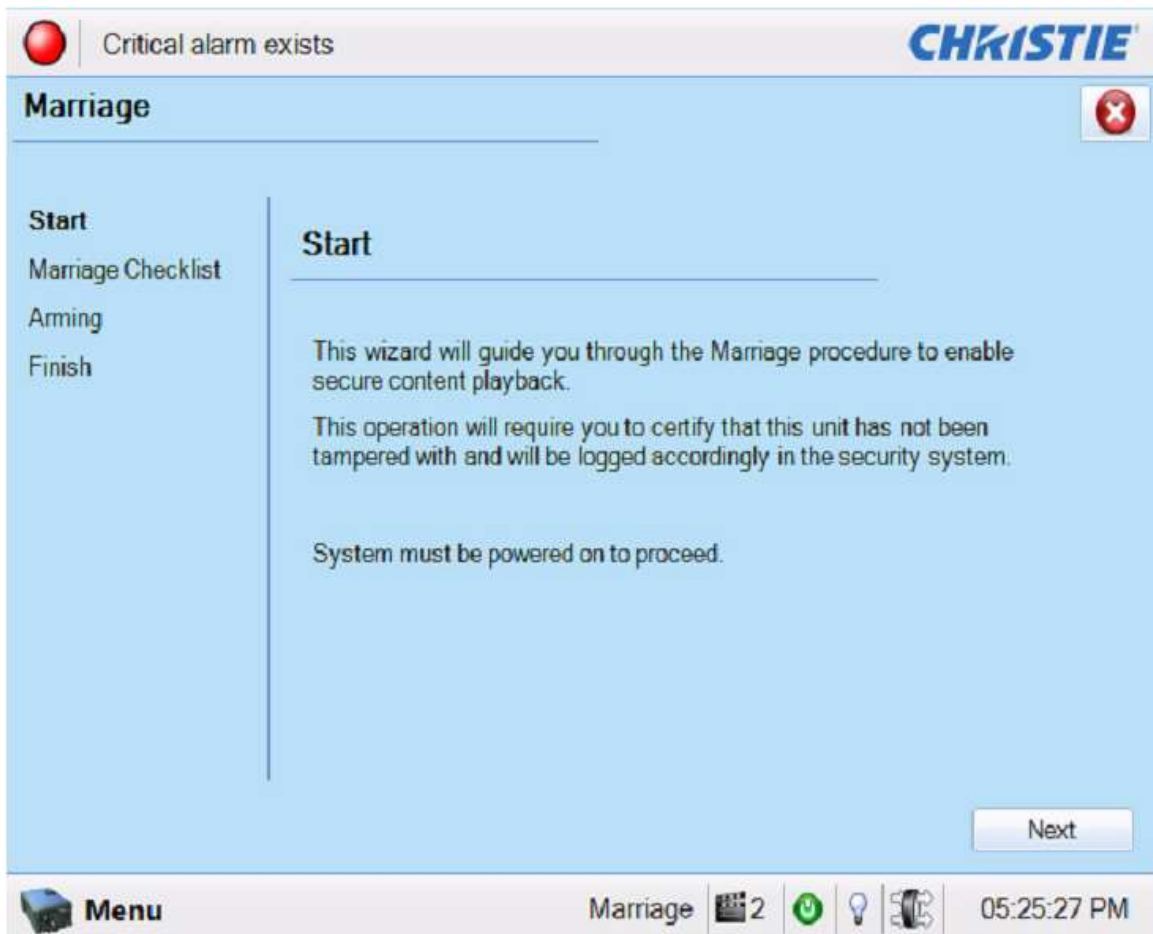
Critical alarm exists

CHRISTIE

Marriage

Start
Marriage Checklist
Arming
Finish

Start

This wizard will guide you through the Marriage procedure to enable secure content playback.

This operation will require you to certify that this unit has not been tampered with and will be logged accordingly in the security system.

System must be powered on to proceed.

Next

Menu

Marriage 2

05:25:27 PM